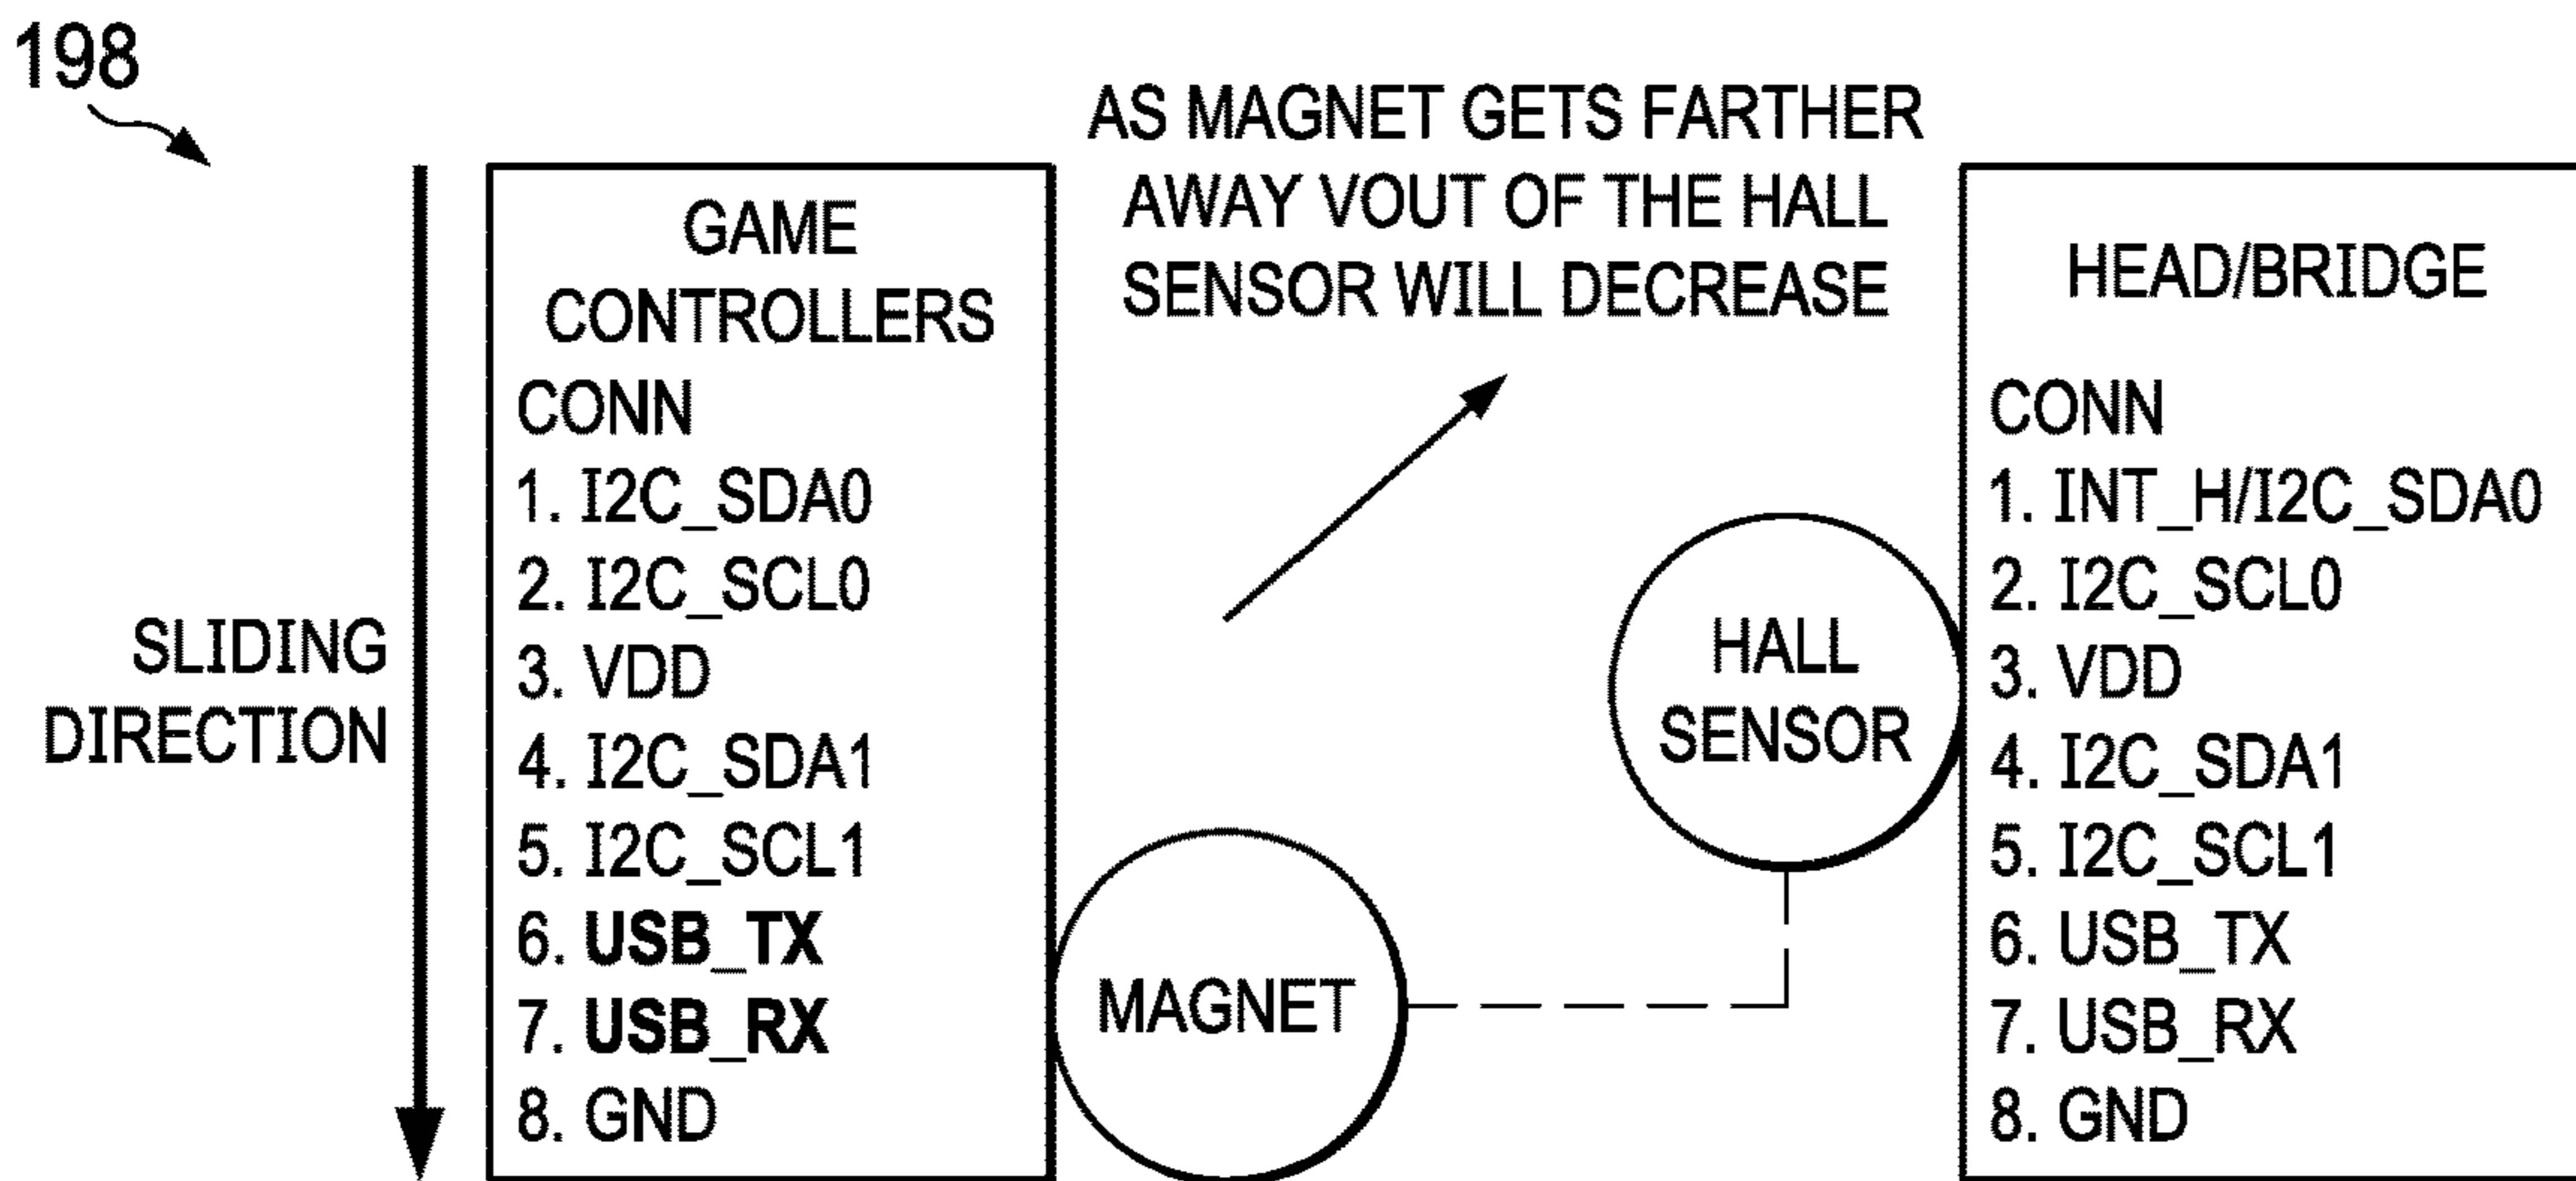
198

SLIDING DIRECTION

GAME CONTROLLERS
CONN
1. I2C_SDA0
2. I2C_SCL0
3. VDD
4. I2C_SDA1
5. I2C_SCL1
6. USB_TX
7. USB_RX
8. GND

AS MAGNET GETS FARTHER AWAY VOUT OF THE HALL SENSOR WILL DECREASE

MAGNET

HALL SENSOR

HEAD/BRIDGE
CONN
1. INT_H/I2C_SDA0
2. I2C_SCL0
3. VDD
4. I2C_SDA1
5. I2C_SCL1
6. USB_TX
7. USB_RX
8. GND